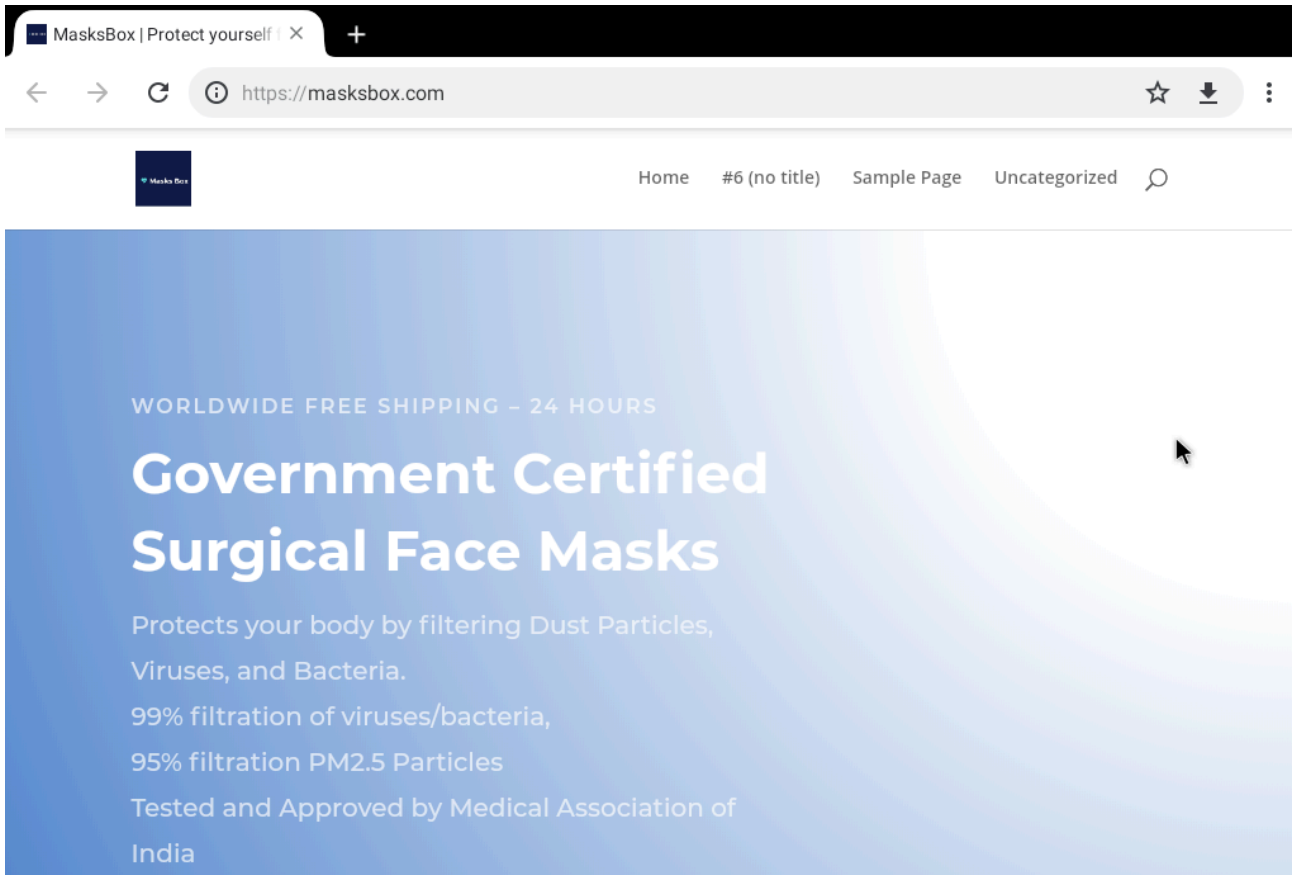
MasksBox | Protect yourself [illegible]

https://masksbox.com

Masks Box

Home #6 (no title) Sample Page Uncategorized

WORLDWIDE FREE SHIPPING – 24 HOURS

Government Certified Surgical Face Masks

Protects your body by filtering Dust Particles, Viruses, and Bacteria.
99% filtration of viruses/bacteria,
95% filtration PM2.5 Particles
Tested and Approved by Medical Association of India